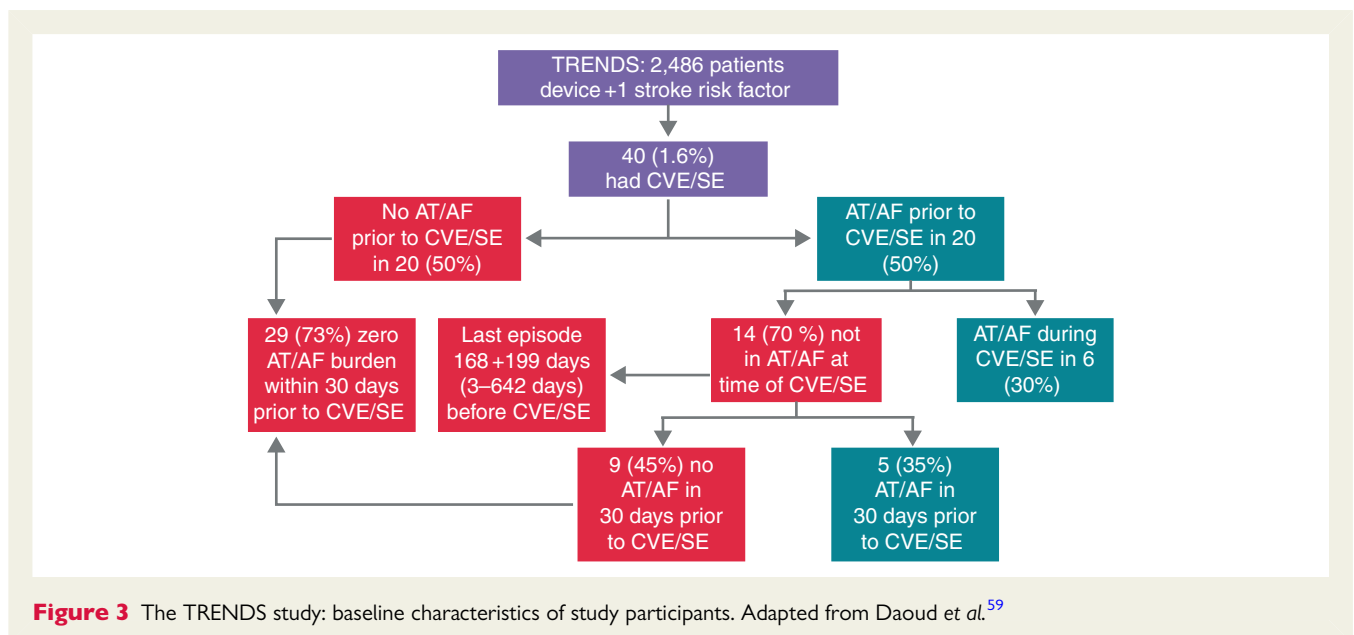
TRENDS: 2,486 patients
device +1 stroke risk factor

40 (1.6%)
had CVE/SE

No AT/AF
prior to CVE/SE
in 20 (50%)

AT/AF prior to
CVE/SE in 20
(50%)

29 (73%) zero
AT/AF burden
within 30 days
prior to CVE/SE

Last episode
168 +199 days
(3–642 days)
before CVE/SE

14 (70 %) not
in AT/AF at
time of CVE/SE

AT/AF during
CVE/SE in 6
(30%)

9 (45%) no
AT/AF in
30 days prior
to CVE/SE

5 (35%)
AT/AF in
30 days prior
to CVE/SE

**Figure 3** The TRENDS study: baseline characteristics of study participants. Adapted from Daoud *et al.*$^{59}$